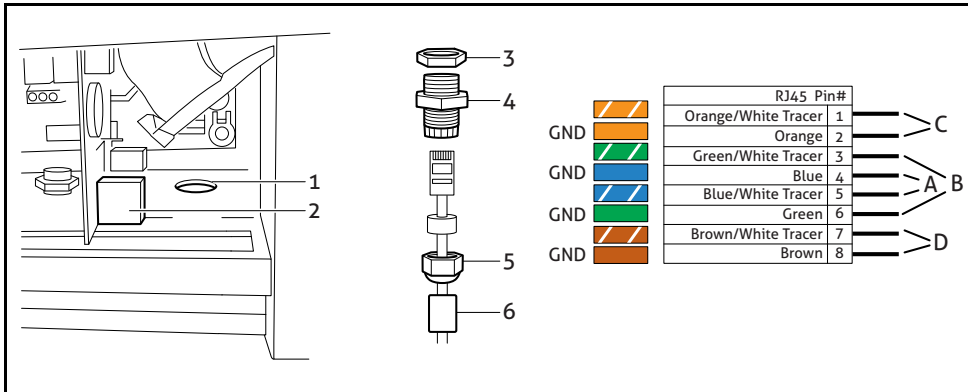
1
2
3
4
5
6

| RJ45 Pin# | |
|---|---|
| Orange/White Tracer | 1 |
| Orange | 2 |
| Green/White Tracer | 3 |
| Blue | 4 |
| Blue/White Tracer | 5 |
| Green | 6 |
| Brown/White Tracer | 7 |
| Brown | 8 |

GND
GND
GND
GND

C
A
B
D